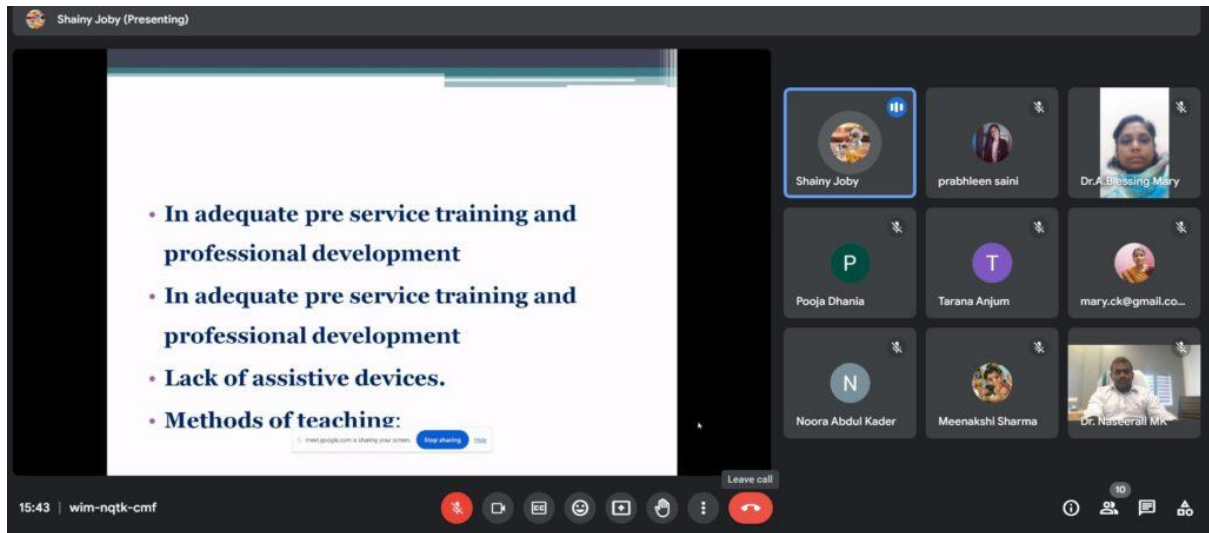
Shainy Joby (Presenting)

• In adequate pre service training and professional development
• In adequate pre service training and professional development
• Lack of assistive devices.
• Methods of teaching:

meet.google.com is sharing your screen. Stop sharing Hide

Shainy Joby
prabhleen saini
Dr.A.Blessing Mary
P
Pooja Dhania
T
Tarana Anjum
mary.ck@gmail.co...
N
Noora Abdul Kader
Meenakshi Sharma
Dr. Naseerali MK

15:43 | wim-nqtk-cmf
Leave call
10